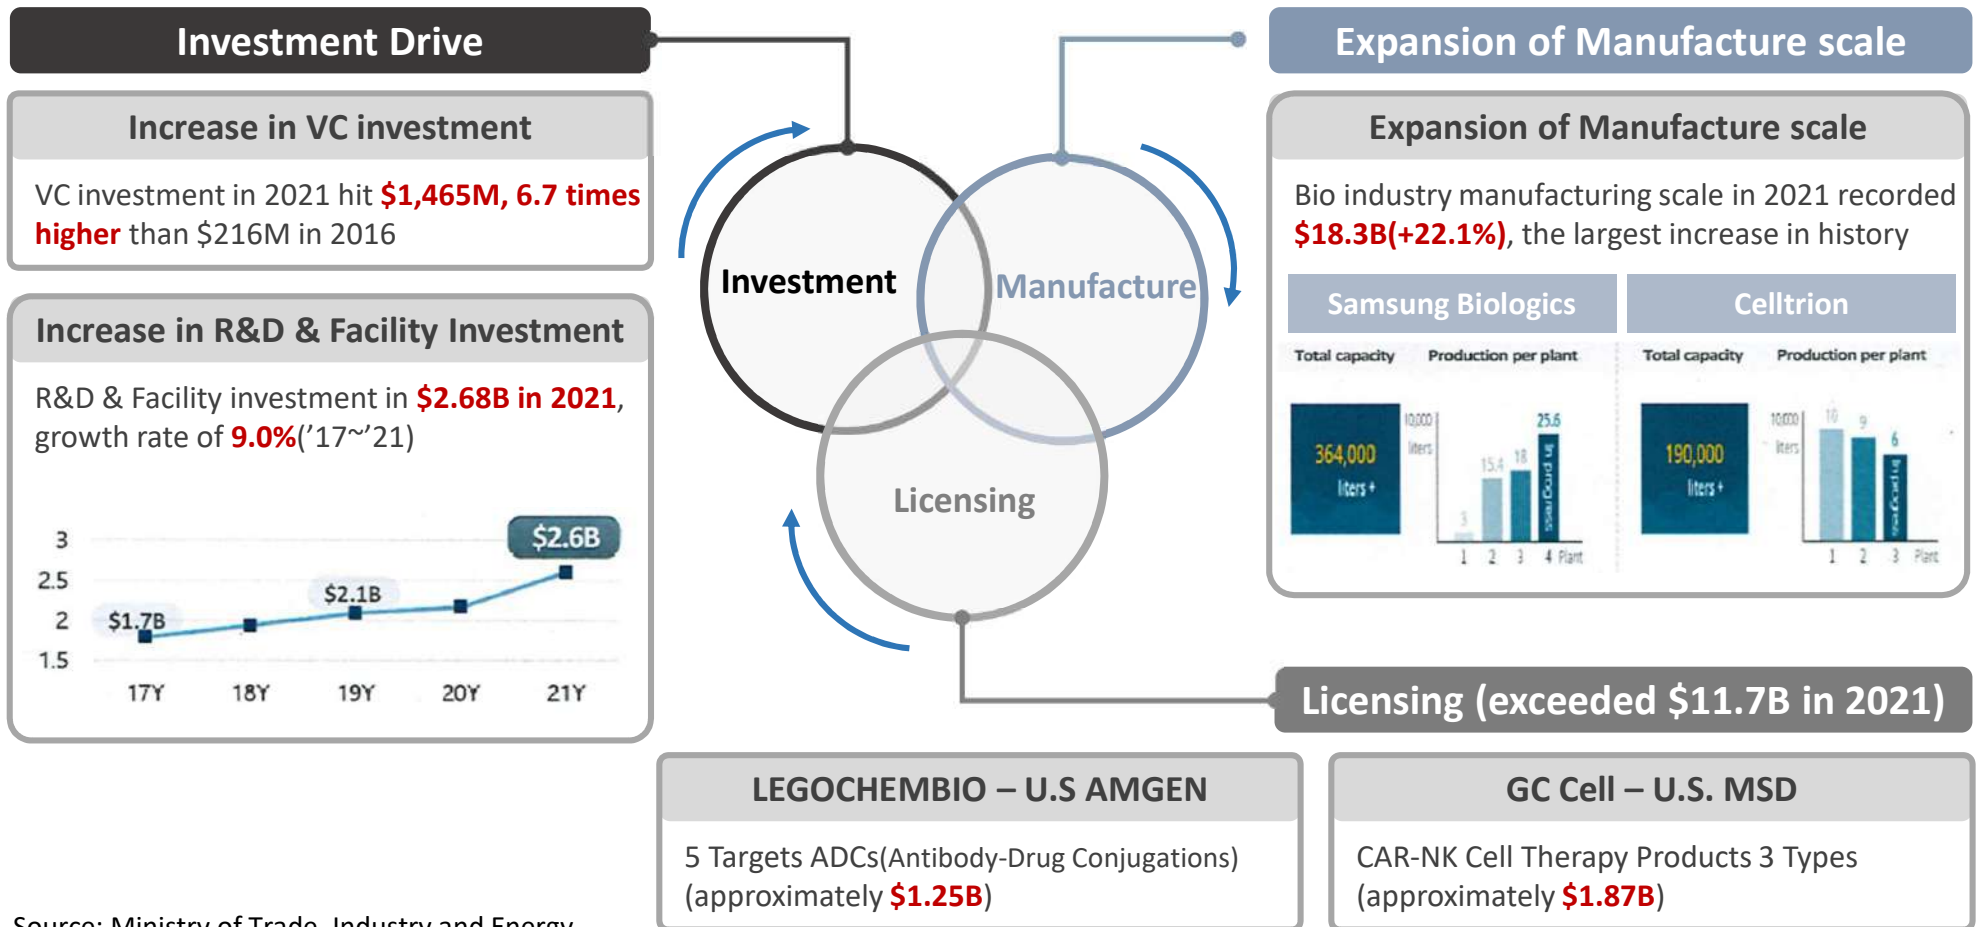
Investment Drive

Increase in VC investment

VC investment in 2021 hit $1,465M, 6.7 times higher than $216M in 2016

Increase in R&D & Facility Investment

R&D & Facility investment in $2.68B in 2021, growth rate of 9.0%('17~'21)

3
2.5
2
1.5
$1.7B
$2.1B
$2.6B
17Y 18Y 19Y 20Y 21Y

Investment
Manufacture
Licensing

Expansion of Manufacture scale

Expansion of Manufacture scale

Bio industry manufacturing scale in 2021 recorded $18.3B(+22.1%), the largest increase in history

| Samsung Biologics | Celltrion |
|---|---|

Total capacity
Production per plant
364,000 liters+
10,000 liters
3
15.4
18
25.6
1 2 3 4 Plant

Total capacity
Production per plant
190,000 liters+
10,000 liters
10
9
6
1 2 3 Plant

Licensing (exceeded $11.7B in 2021)

LEGOCHEMBIO – U.S AMGEN

5 Targets ADCs(Antibody-Drug Conjugations) (approximately $1.25B)

GC Cell – U.S. MSD

CAR-NK Cell Therapy Products 3 Types (approximately $1.87B)

Source: Ministry of Trade, Industry and Energy